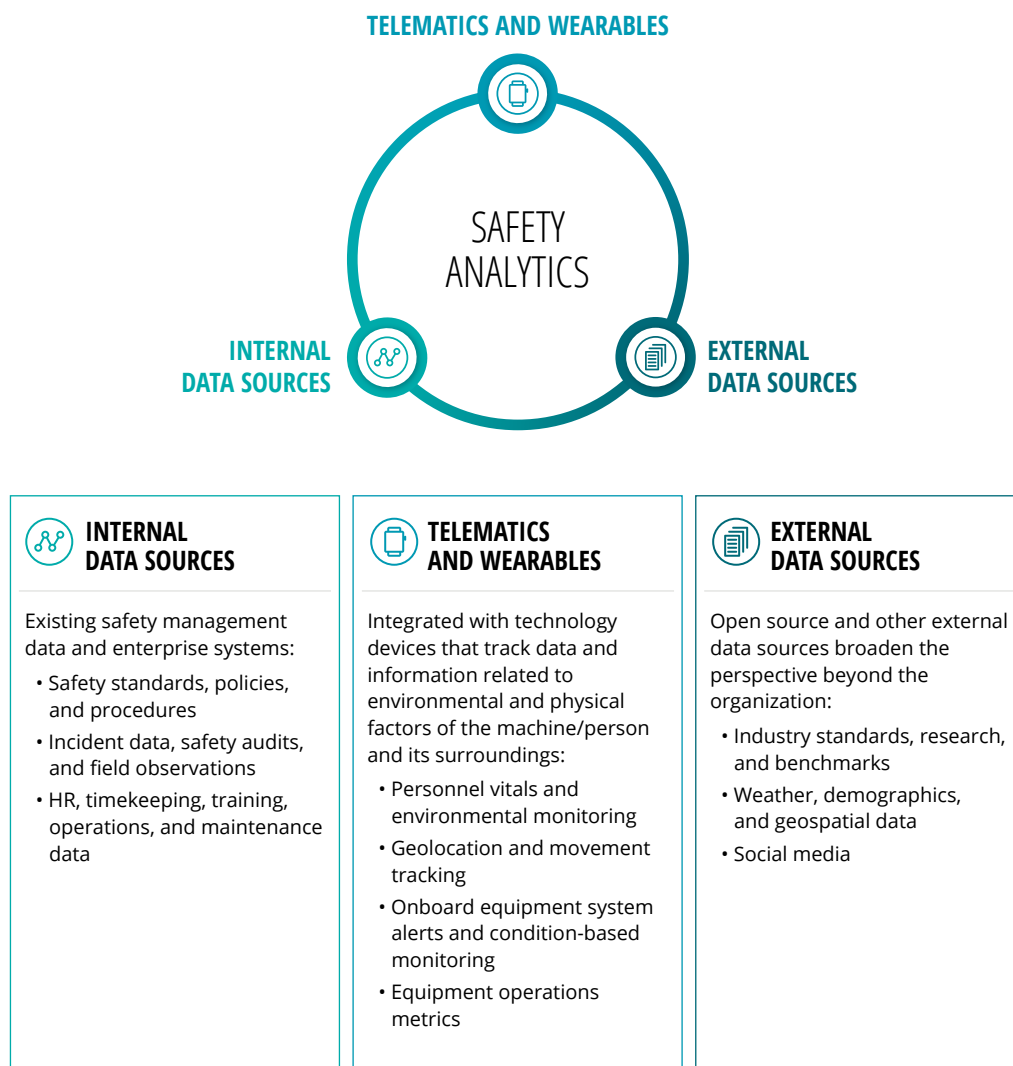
TELEMATICS AND WEARABLES

SAFETY ANALYTICS

INTERNAL DATA SOURCES

EXTERNAL DATA SOURCES

INTERNAL DATA SOURCES

Existing safety management data and enterprise systems:

• Safety standards, policies, and procedures
• Incident data, safety audits, and field observations
• HR, timekeeping, training, operations, and maintenance data

TELEMATICS AND WEARABLES

Integrated with technology devices that track data and information related to environmental and physical factors of the machine/person and its surroundings:

• Personnel vitals and environmental monitoring
• Geolocation and movement tracking
• Onboard equipment system alerts and condition-based monitoring
• Equipment operations metrics

EXTERNAL DATA SOURCES

Open source and other external data sources broaden the perspective beyond the organization:

• Industry standards, research, and benchmarks
• Weather, demographics, and geospatial data
• Social media